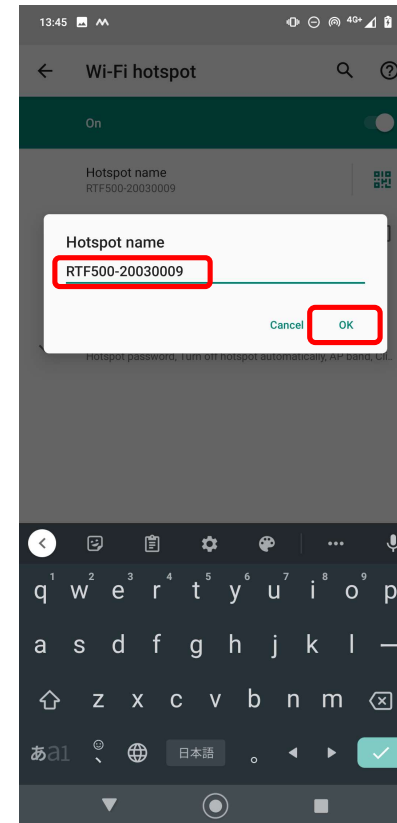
13:45

4G+

Wi-Fi hotspot

On

Hotspot name
RTF500-20030009

Hotspot name

RTF500-20030009

Cancel OK

Hotspot password, Turn off hotspot automatically, AP band, Cli...

1 2 3 4 5 6 7 8 9 0
q w e r t y u i o p
a s d f g h j k l
z x c v b n m

あa1

日本語

。